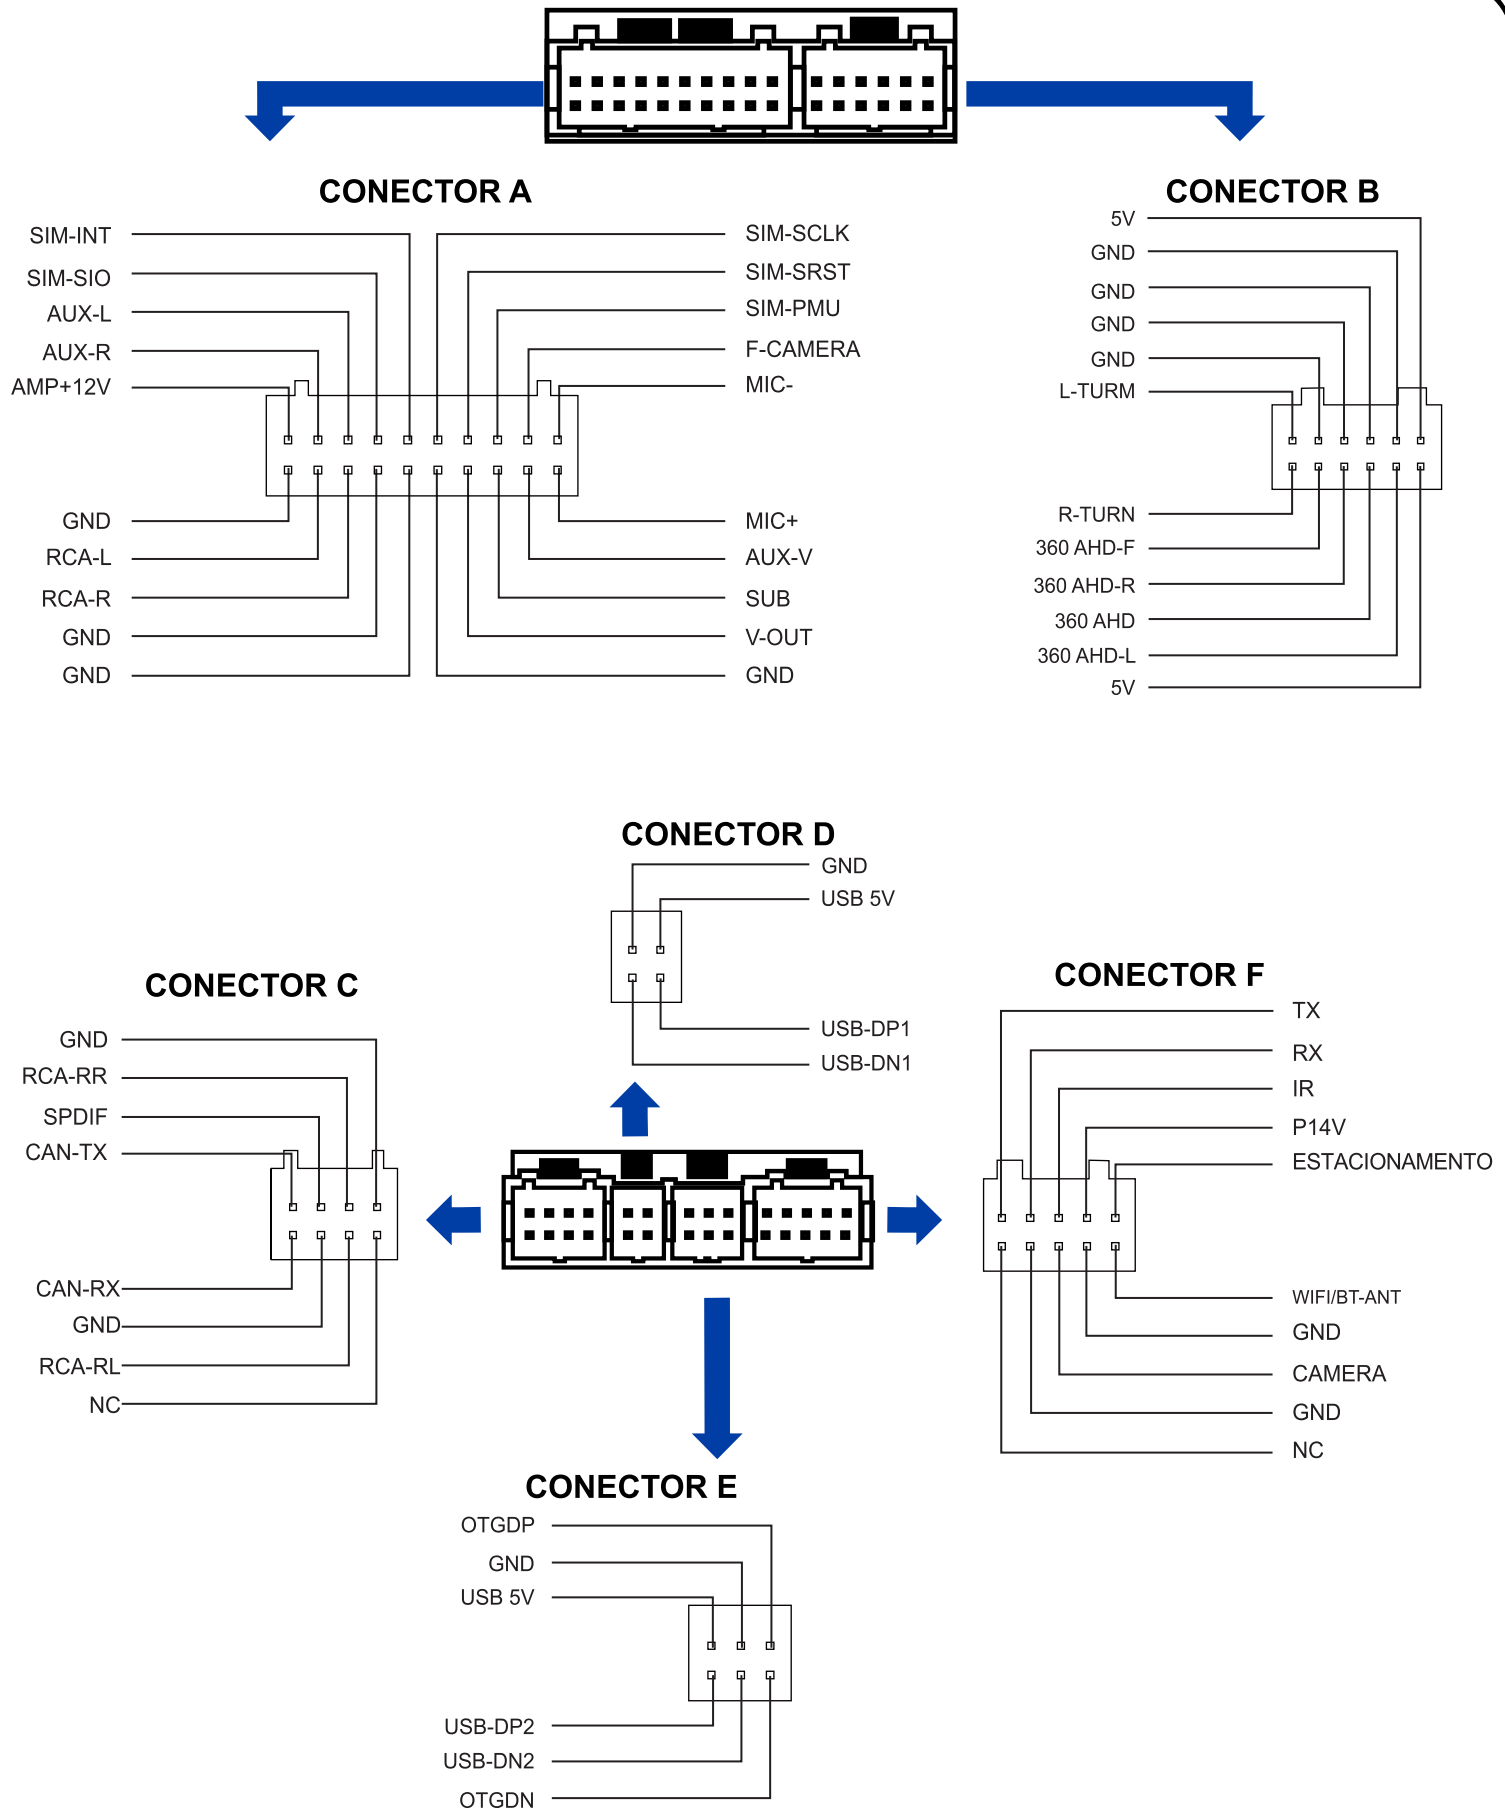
CONECTOR A

SIM-INT
SIM-SIO
AUX-L
AUX-R
AMP+12V

SIM-SCLK
SIM-SRST
SIM-PMU
F-CAMERA
MIC-

GND
RCA-L
RCA-R
GND
GND

MIC+
AUX-V
SUB
V-OUT
GND

CONECTOR B

5V
GND
GND
GND
GND
L-TURM

R-TURN
360 AHD-F
360 AHD-R
360 AHD
360 AHD-L
5V

CONECTOR D

GND
USB 5V
USB-DP1
USB-DN1

CONECTOR C

GND
RCA-RR
SPDIF
CAN-TX

CAN-RX
GND
RCA-RL
NC

CONECTOR F

TX
RX
IR
P14V
ESTACIONAMENTO

WIFI/BT-ANT
GND
CAMERA
GND
NC

CONECTOR E

OTGDP
GND
USB 5V

USB-DP2
USB-DN2
OTGDN